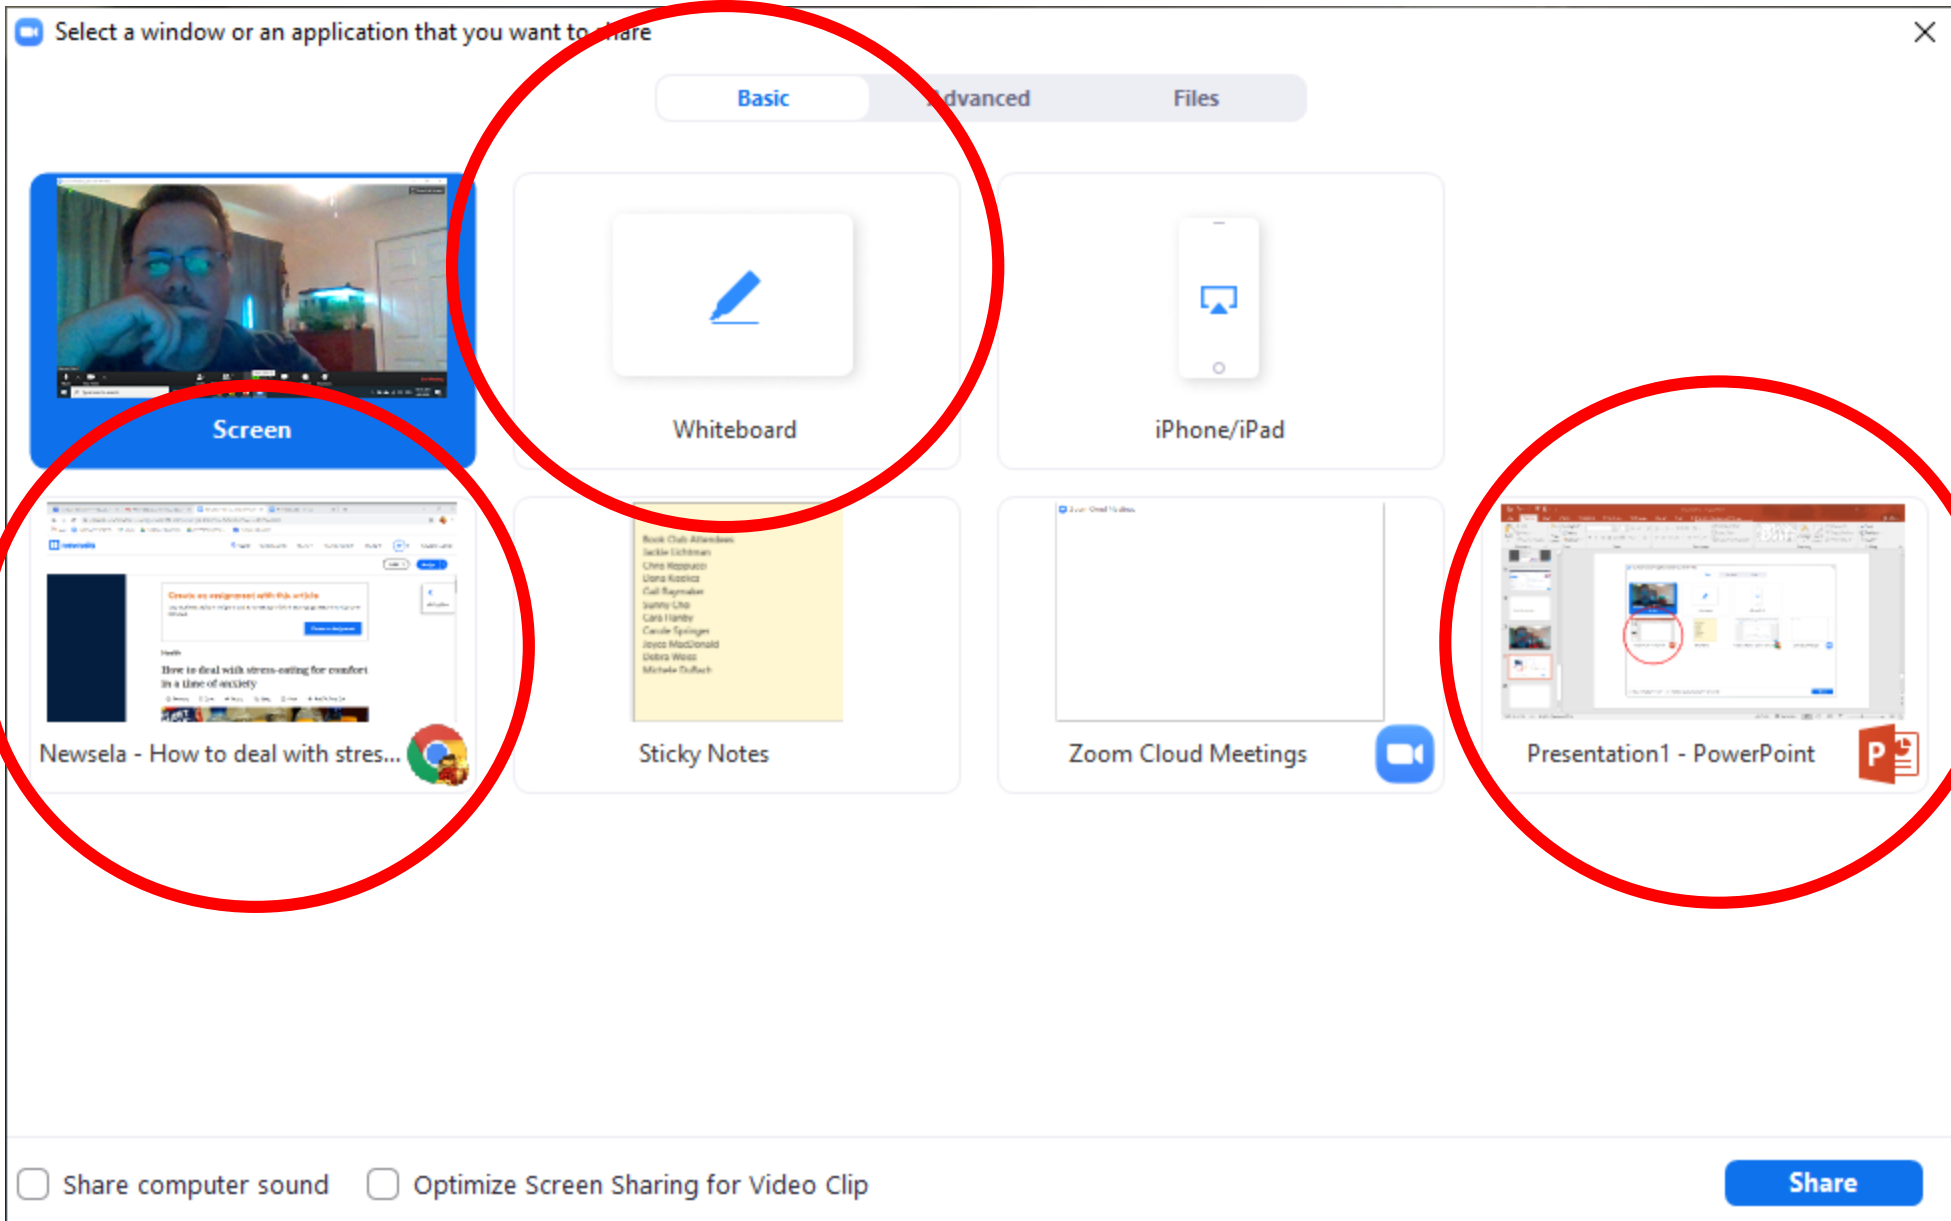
Select a window or an application that you want to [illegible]are

Basic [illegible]dvanced Files

Screen

Whiteboard

iPhone/iPad

Newsela - How to deal with stres...

Create an assignment with this article

How to deal with stress-eating for comfort in a time of anxiety

Sticky Notes

Book Club Attendees

Zoom Cloud Meetings

Presentation1 - PowerPoint

Share computer sound

Optimize Screen Sharing for Video Clip

Share